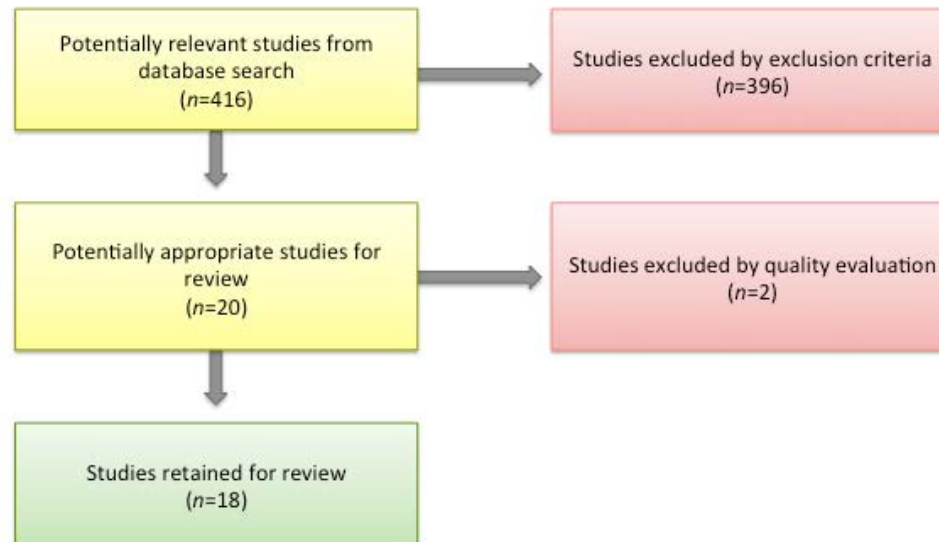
Potentially relevant studies from database search
($n$=416)

Studies excluded by exclusion criteria
($n$=396)

Potentially appropriate studies for review
($n$=20)

Studies excluded by quality evaluation
($n$=2)

Studies retained for review
($n$=18)